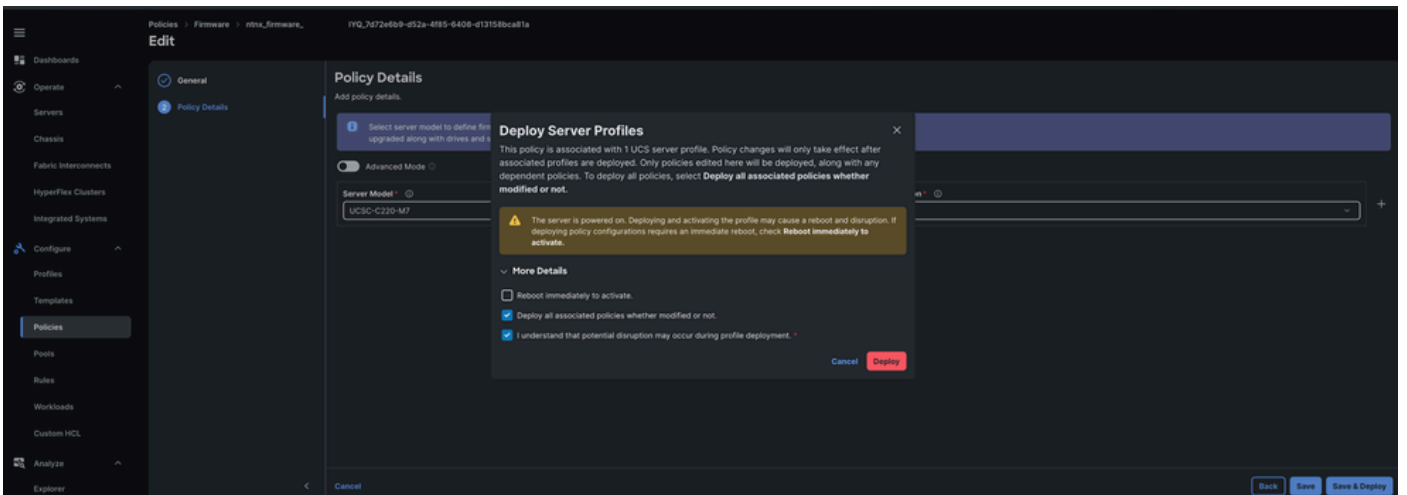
Policies > Firmware > ntnx_firmware_ IYQ_7d72e6b9-d52a-4f85-6408-d13158bca81a

Edit

Dashboards

Operate

Servers

Chassis

Fabric Interconnects

HyperFlex Clusters

Integrated Systems

Configure

Profiles

Templates

Policies

Pools

Rules

Workloads

Custom HCL

Analyze

Explorer

General

2 Policy Details

Policy Details

Add policy details.

Select server model to define firm upgraded along with drives and s

Advanced Mode

Server Model *

UCSC-C220-M7

on *

Deploy Server Profiles

This policy is associated with 1 UCS server profile. Policy changes will only take effect after associated profiles are deployed. Only policies edited here will be deployed, along with any dependent policies. To deploy all policies, select **Deploy all associated policies whether modified or not.**

The server is powered on. Deploying and activating the profile may cause a reboot and disruption. If deploying policy configurations requires an immediate reboot, check **Reboot immediately to activate.**

More Details

Reboot immediately to activate.

Deploy all associated policies whether modified or not.

I understand that potential disruption may occur during profile deployment. *

Cancel Deploy

Cancel

Back Save Save & Deploy